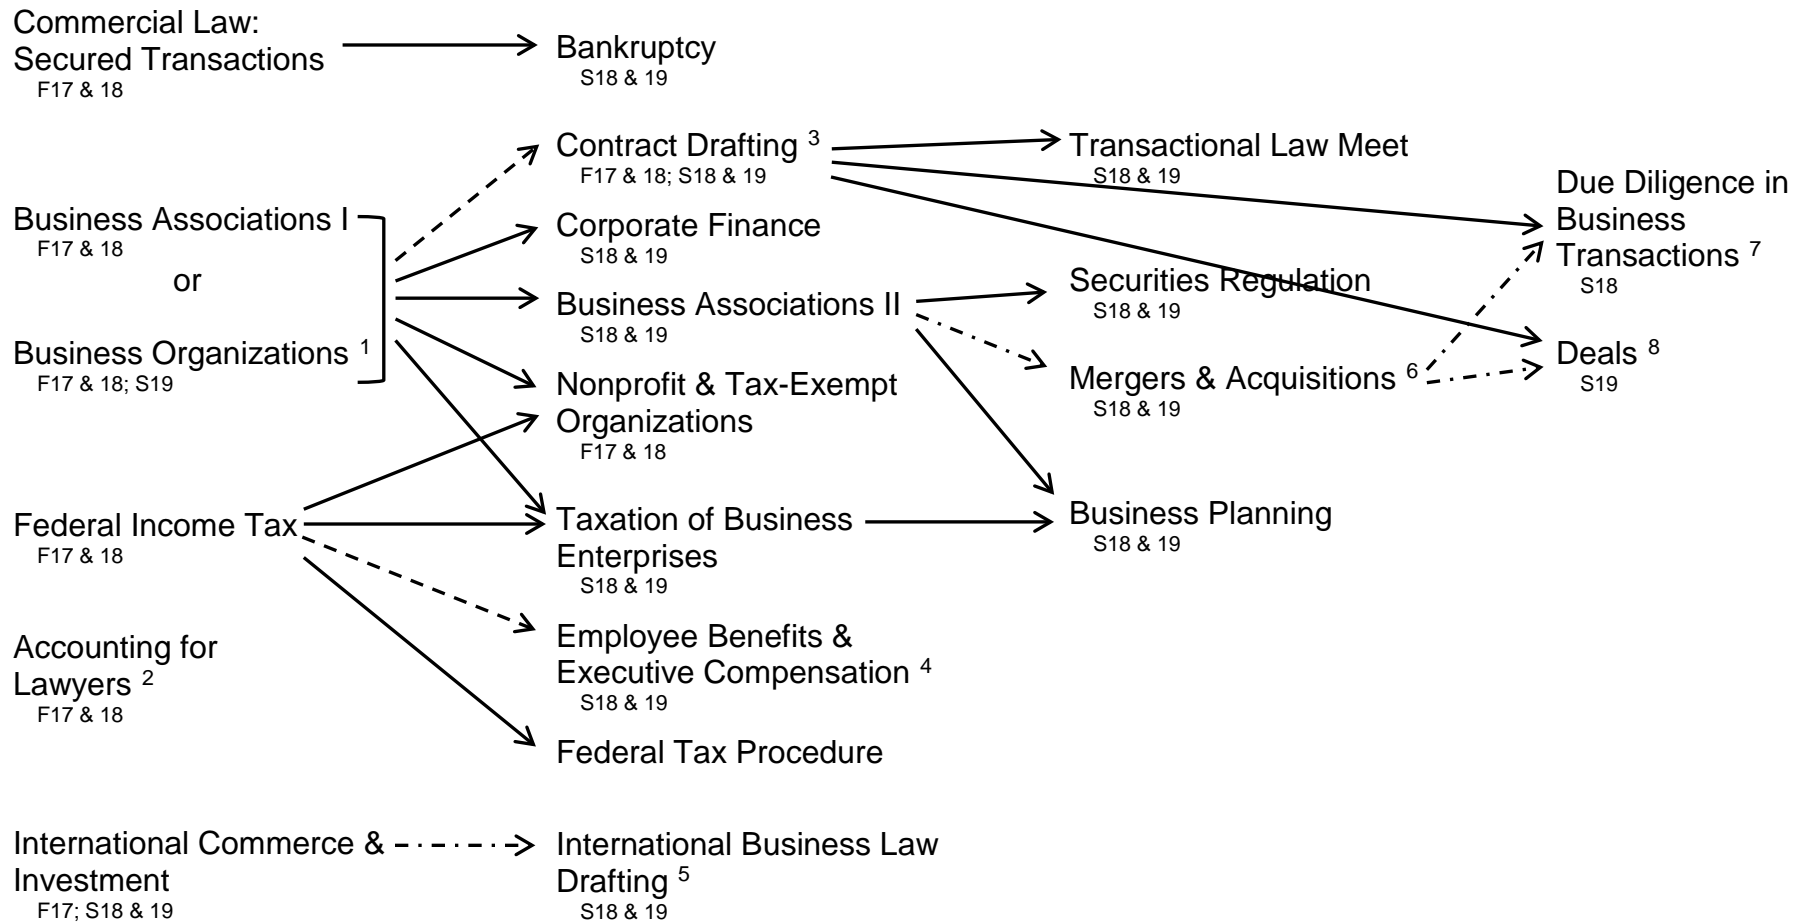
Commercial Law: Secured Transactions
F17 & 18

Bankruptcy
S18 & 19

Contract Drafting $^3$
F17 & 18; S18 & 19

Transactional Law Meet
S18 & 19

Due Diligence in Business Transactions $^7$
S18

Business Associations I
F17 & 18

or

Business Organizations $^1$
F17 & 18; S19

Corporate Finance
S18 & 19

Business Associations II
S18 & 19

Securities Regulation
S18 & 19

Mergers & Acquisitions $^6$
S18 & 19

Deals $^8$
S19

Nonprofit & Tax-Exempt Organizations
F17 & 18

Federal Income Tax
F17 & 18

Taxation of Business Enterprises
S18 & 19

Business Planning
S18 & 19

Accounting for Lawyers $^2$
F17 & 18

Employee Benefits & Executive Compensation $^4$
S18 & 19

Federal Tax Procedure

International Commerce & Investment
F17; S18 & 19

International Business Law Drafting $^5$
S18 & 19